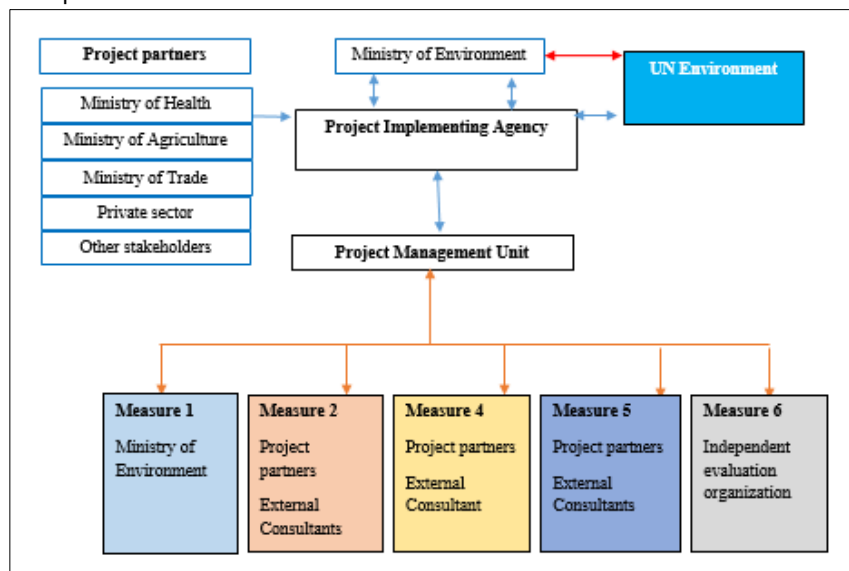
Project partners

Ministry of Health

Ministry of Agriculture

Ministry of Trade

Private sector

Other stakeholders

Ministry of Environment

UN Environment

Project Implementing Agency

Project Management Unit

Measure 1

Ministry of Environment

Measure 2

Project partners

External Consultants

Measure 4

Project partners

External Consultant

Measure 5

Project partners

External Consultants

Measure 6

Independent evaluation organization